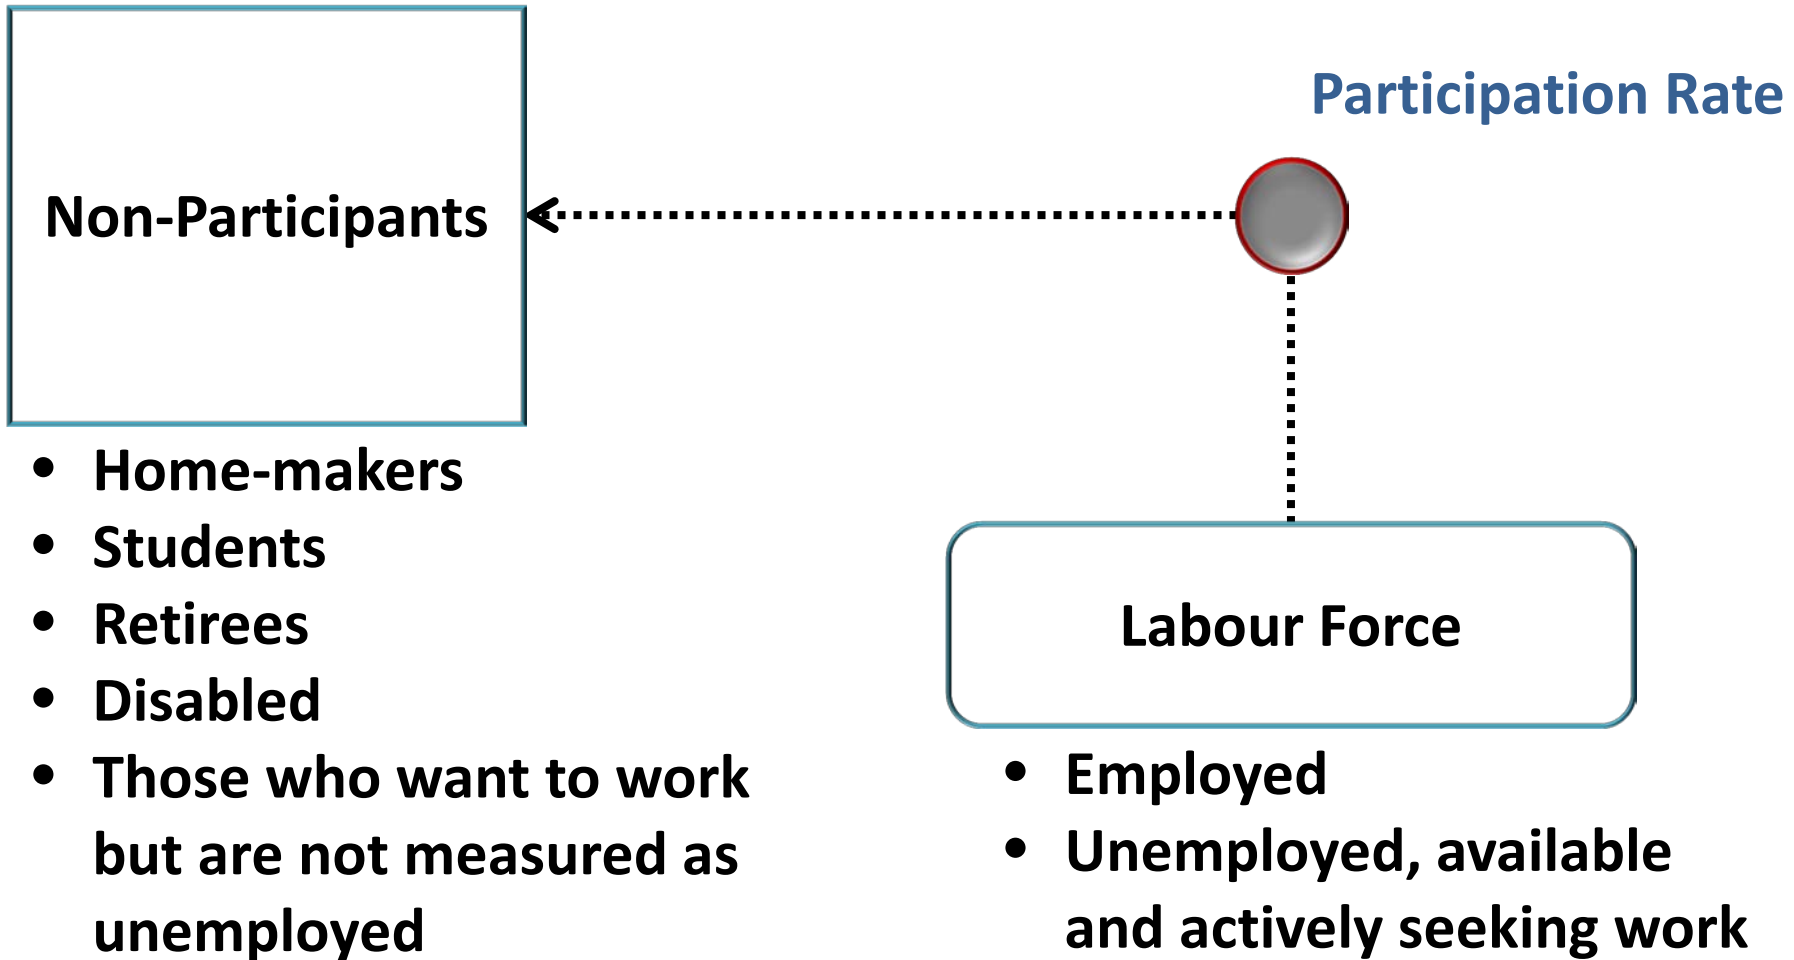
Participation Rate

Non-Participants

- Home-makers
- Students
- Retirees
- Disabled
- Those who want to work but are not measured as unemployed

Labour Force

- Employed
- Unemployed, available and actively seeking work